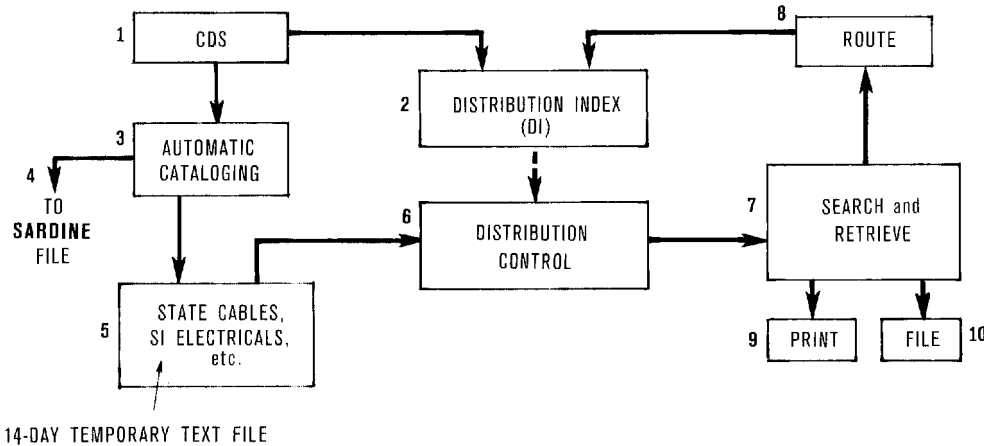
1 CDS

2 DISTRIBUTION INDEX (DI)

8 ROUTE

3 AUTOMATIC CATALOGING

4 TO SARDINE FILE

6 DISTRIBUTION CONTROL

7 SEARCH and RETRIEVE

5 STATE CABLES, SI ELECTRICALS, etc.

9 PRINT

FILE 10

14-DAY TEMPORARY TEXT FILE